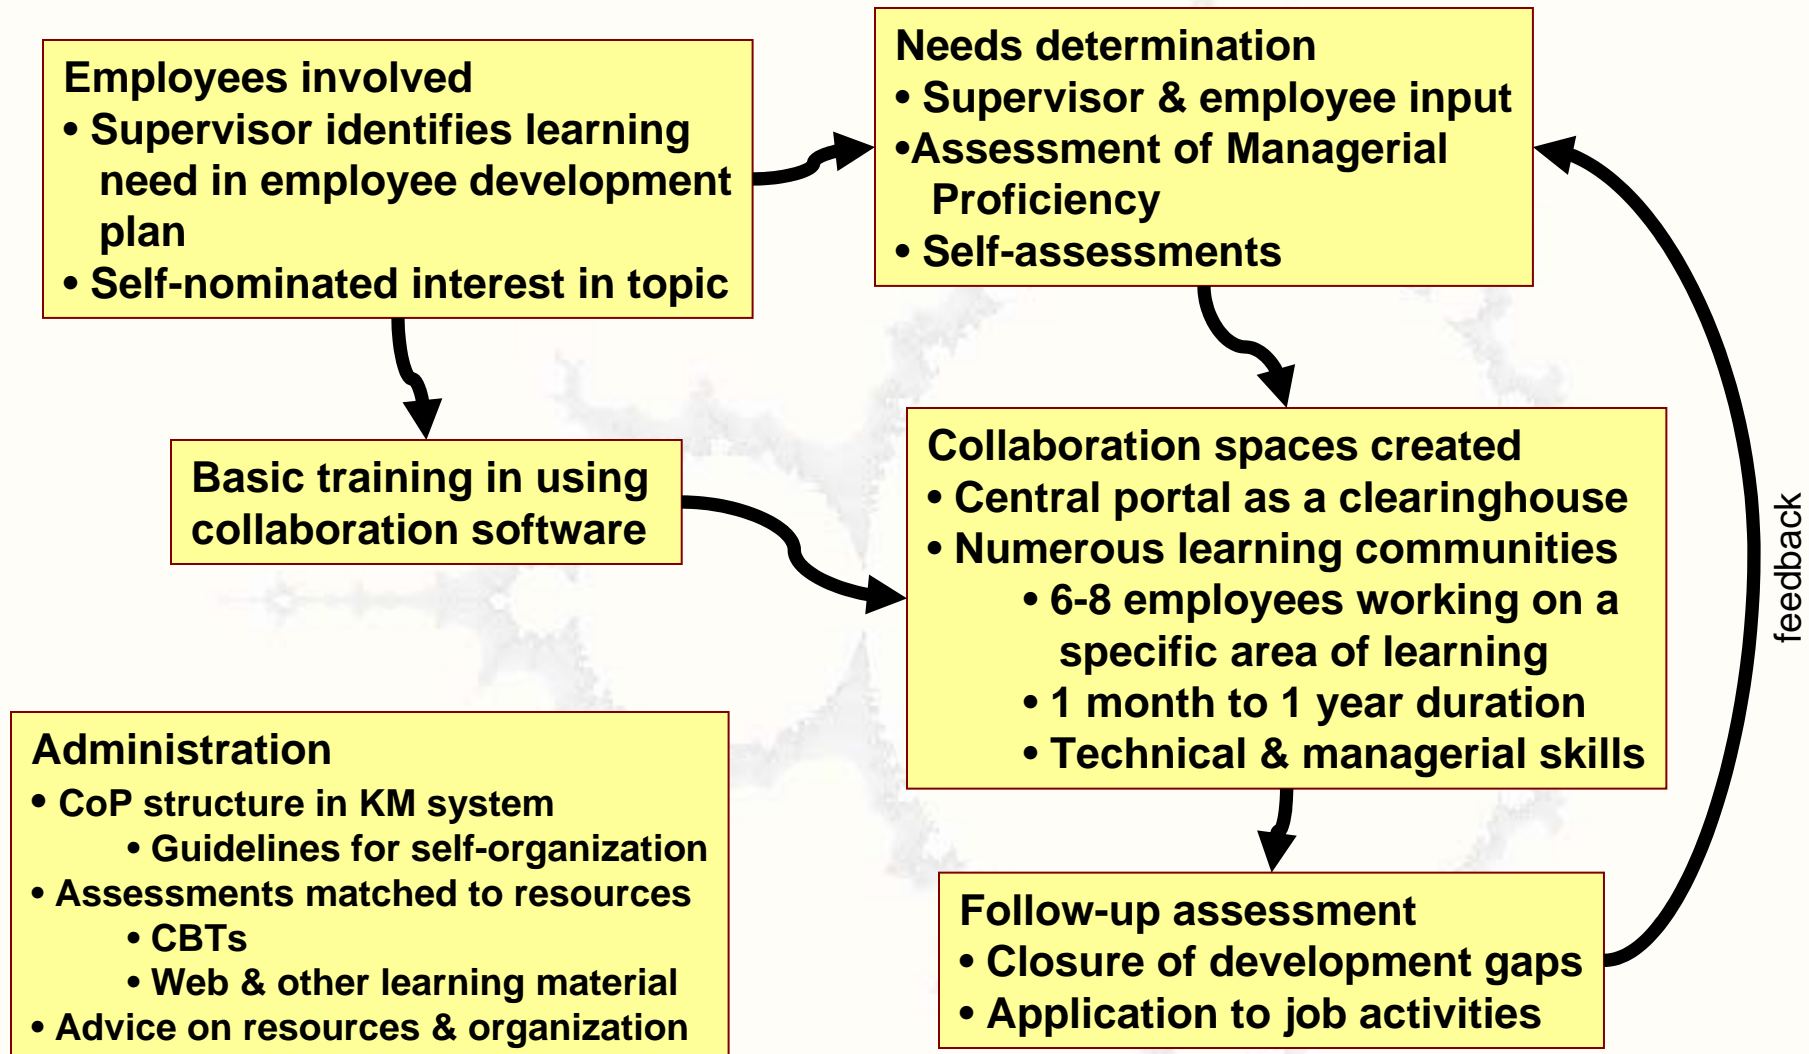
Employees involved
• Supervisor identifies learning need in employee development plan
• Self-nominated interest in topic

Needs determination
• Supervisor & employee input
•Assessment of Managerial Proficiency
• Self-assessments

Basic training in using collaboration software

Collaboration spaces created
• Central portal as a clearinghouse
• Numerous learning communities
• 6-8 employees working on a specific area of learning
• 1 month to 1 year duration
• Technical & managerial skills

feedback

Administration
• CoP structure in KM system
• Guidelines for self-organization
• Assessments matched to resources
• CBTs
• Web & other learning material
• Advice on resources & organization

Follow-up assessment
• Closure of development gaps
• Application to job activities